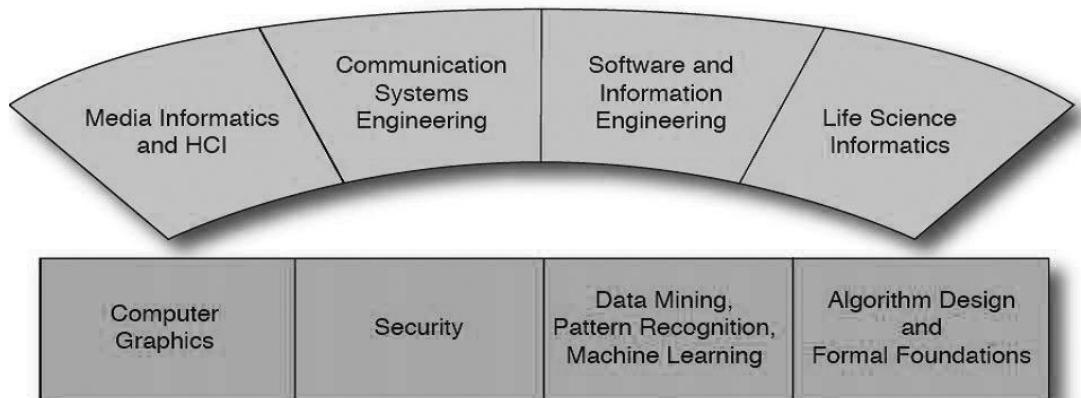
Media Informatics and HCI

Communication Systems Engineering

Software and Information Engineering

Life Science Informatics

Computer Graphics

Security

Data Mining, Pattern Recognition, Machine Learning

Algorithm Design and Formal Foundations